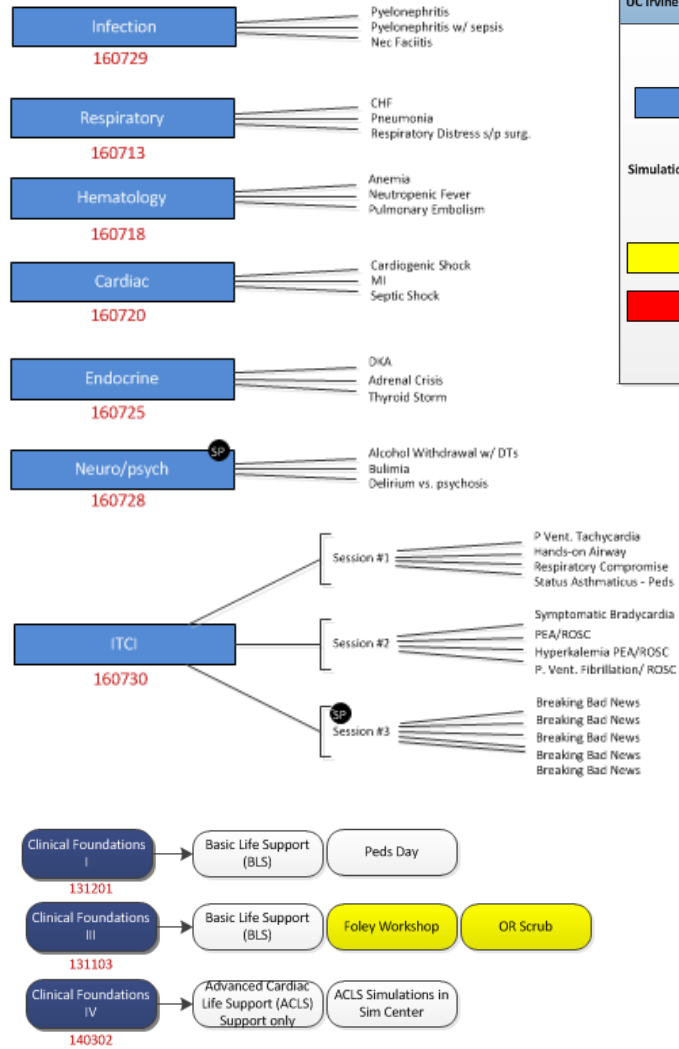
Infection
160729
Pyelonephritis
Pyelonephritis w/ sepsis
Nec Faciitis

UC Irvine

Respiratory
160713
CHF
Pneumonia
Respiratory Distress s/p surg.

Simulatio

Hematology
160718
Anemia
Neutropenic Fever
Pulmonary Embolism

Cardiac
160720
Cardiogenic Shock
MI
Septic Shock

Endocrine
160725
DKA
Adrenal Crisis
Thyroid Storm

SP
Neuro/psych
160728
Alcohol Withdrawal w/ DTs
Bulimia
Delirium vs. psychosis

ITCI
160730

Session #1
P Vent. Tachycardia
Hands-on Airway
Respiratory Compromise
Status Asthmaticus - Peds

Session #2
Symptomatic Bradycardia
PEA/ROSC
Hyperkalemia PEA/ROSC
P. Vent. Fibrillation/ ROSC

SP
Session #3
Breaking Bad News
Breaking Bad News
Breaking Bad News
Breaking Bad News
Breaking Bad News

Clinical Foundations I
131201
Basic Life Support (BLS)
Peds Day

Clinical Foundations III
131103
Basic Life Support (BLS)
Foley Workshop
OR Scrub

Clinical Foundations IV
140302
Advanced Cardiac Life Support (ACLS) Support only
ACLS Simulations in Sim Center